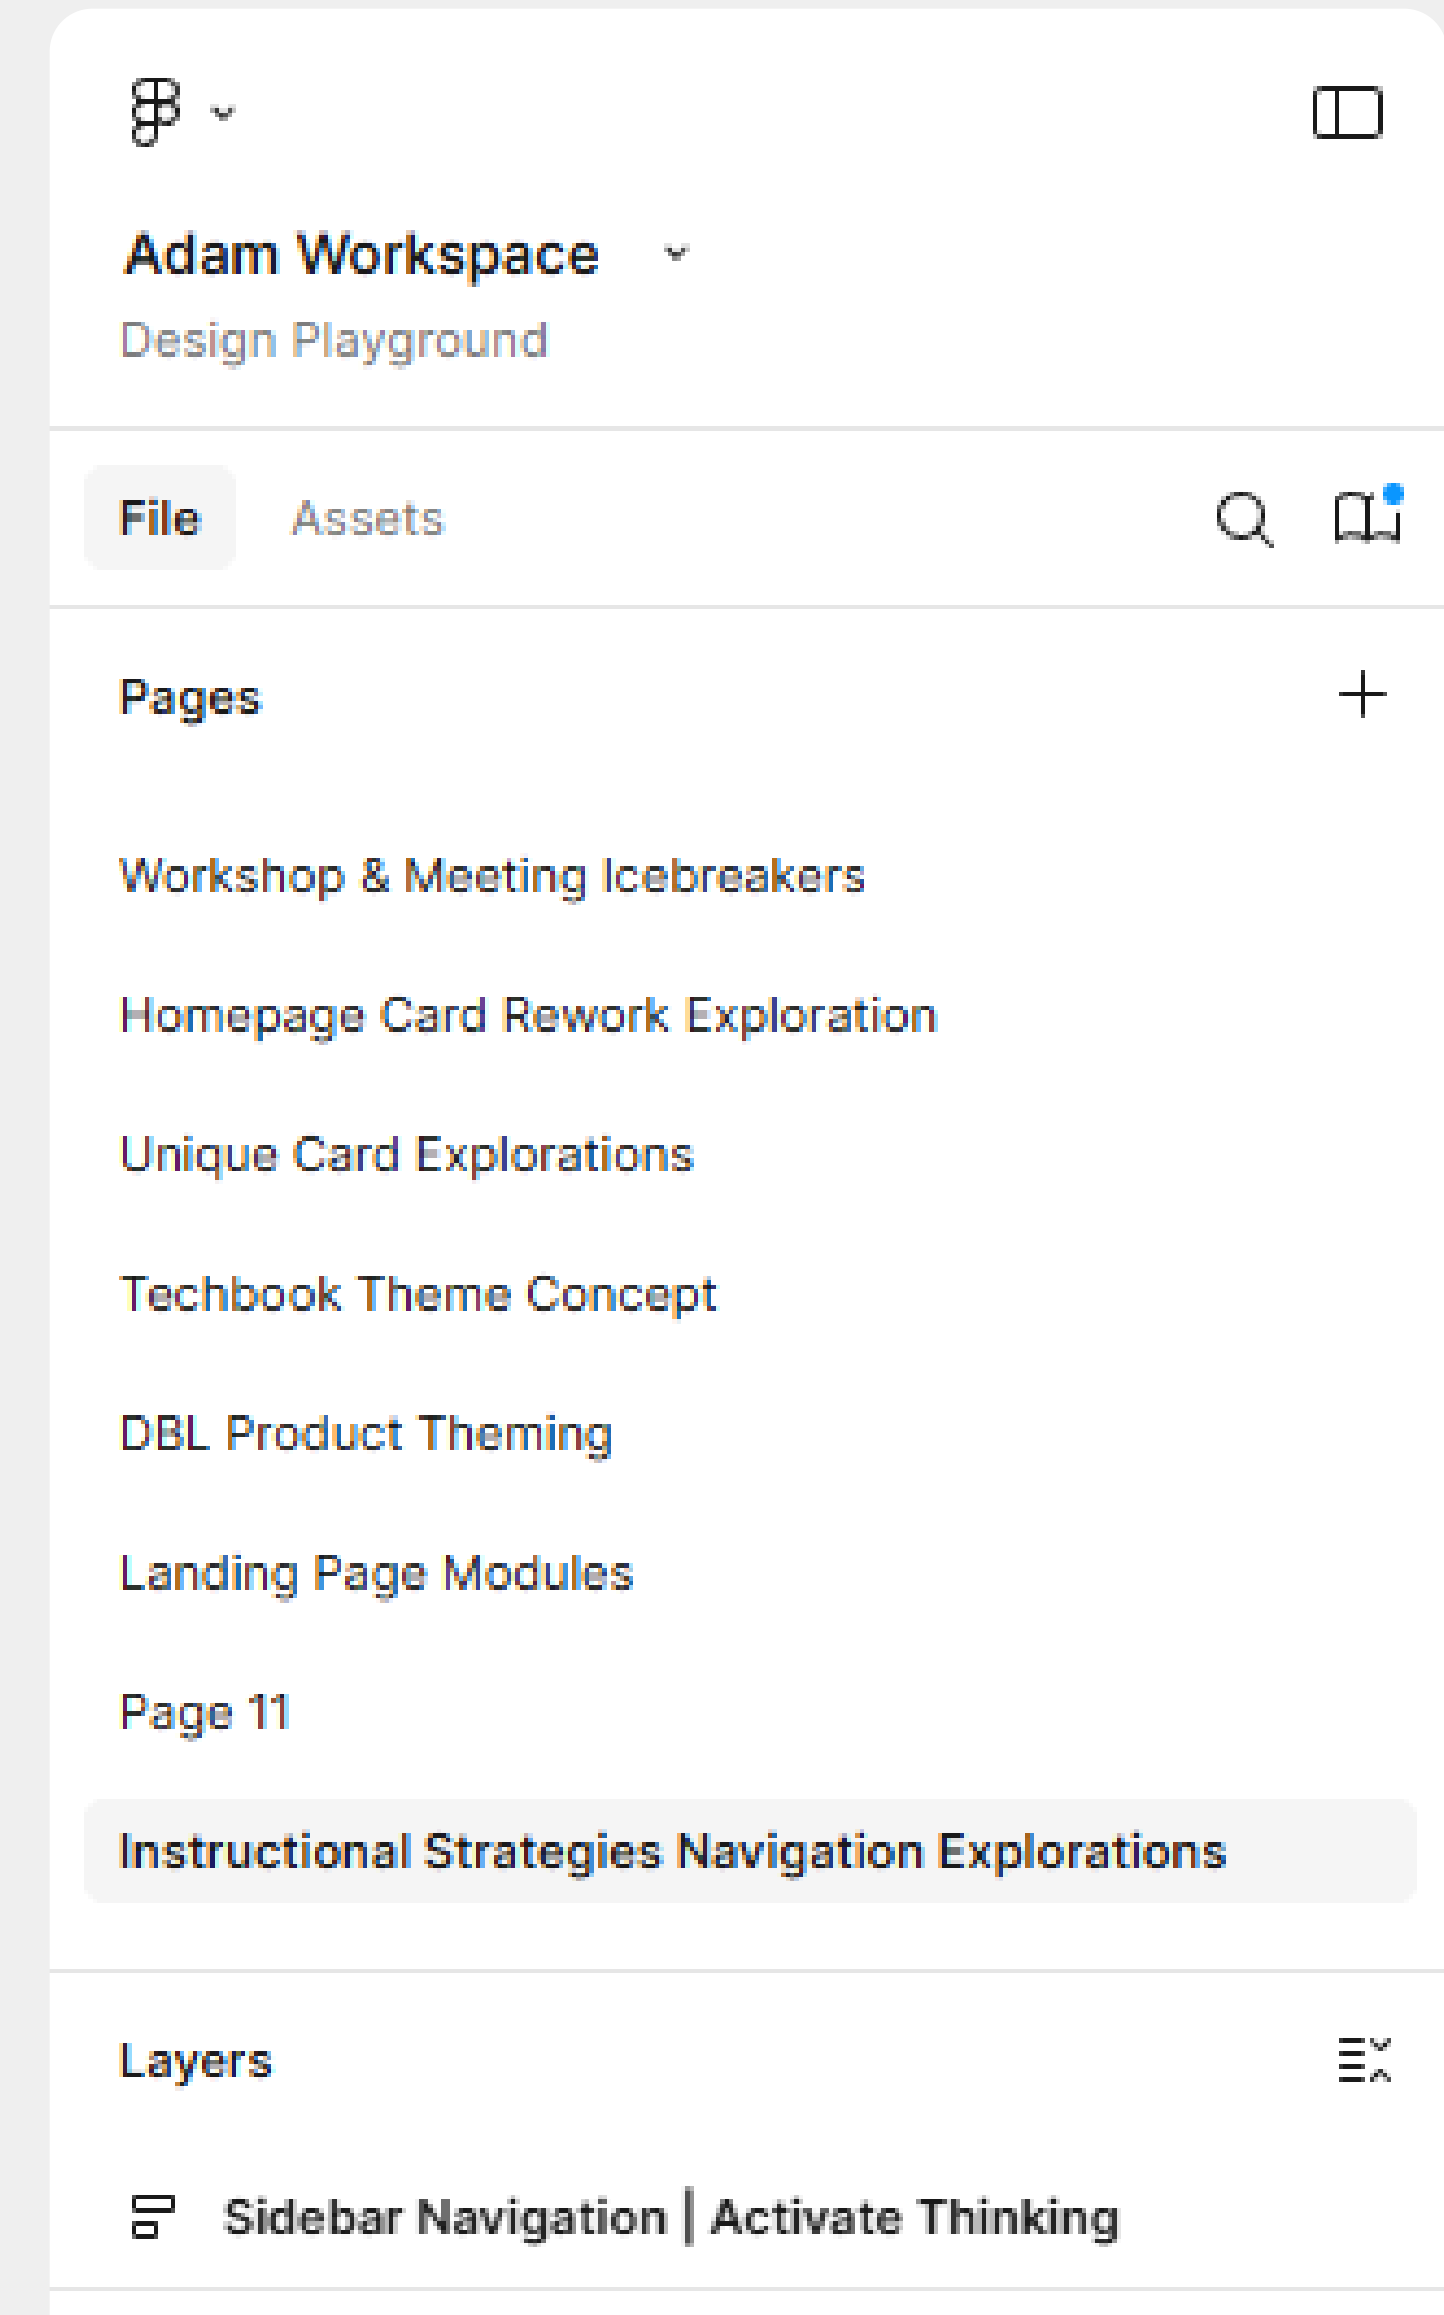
Adam Workspace
Design Playground

File
Assets

Pages

Workshop & Meeting Icebreakers

Homepage Card Rework Exploration

Unique Card Explorations

Techbook Theme Concept

DBL Product Theming

Landing Page Modules

Page 11

Instructional Strategies Navigation Explorations

Layers

Sidebar Navigation | Activate Thinking